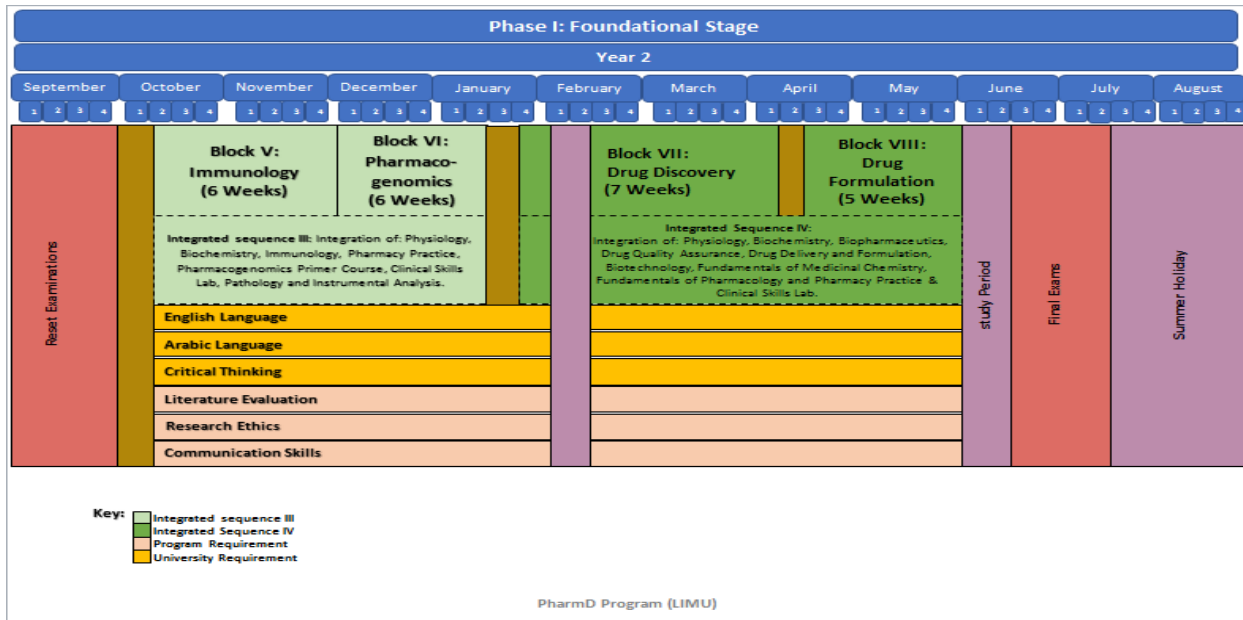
Phase I: Foundational Stage

Year 2

September
1 2 3 4
October
1 2 3 4
November
1 2 3 4
December
1 2 3 4
January
1 2 3 4
February
1 2 3 4
March
1 2 3 4
April
1 2 3 4
May
1 2 3 4
June
1 2 3 4
July
1 2 3 4
August
1 2 3 4

Reset Examinations

Block V: Immunology (6 Weeks)

Block VI: Pharmacogenomics (6 Weeks)

Integrated sequence III: Integration of: Physiology, Biochemistry, Immunology, Pharmacy Practice, Pharmacogenomics Primer Course, Clinical Skills Lab, Pathology and Instrumental Analysis.

Block VII: Drug Discovery (7 Weeks)

Block VIII: Drug Formulation (5 Weeks)

Integrated Sequence IV: Integration of: Physiology, Biochemistry, Biopharmaceutics, Drug Quality Assurance, Drug Delivery and Formulation, Biotechnology, Fundamentals of Medicinal Chemistry, Fundamentals of Pharmacology and Pharmacy Practice & Clinical Skills Lab.

English Language
Arabic Language
Critical Thinking
Literature Evaluation
Research Ethics
Communication Skills

study Period

Final Exams

Summer Holiday

Key:
Integrated sequence III
Integrated Sequence IV
Program Requirement
University Requirement

PharmD Program (LIMU)